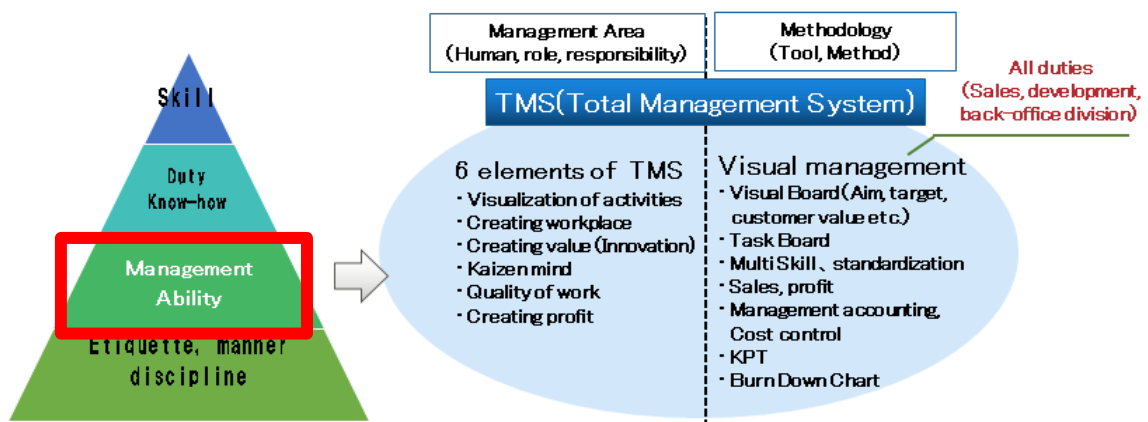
Skill

Duty
Know-how

Management
Ability

Etiquette, manner
discipline

Management Area
(Human, role, responsibility)

Methodology
(Tool, Method)

All duties
(Sales, development, back-office division)

TMS(Total Management System)

6 elements of TMS
・Visualization of activities
・Creating workplace
・Creating value (Innovation)
・Kaizen mind
・Quality of work
・Creating profit

Visual management
・Visual Board (Aim, target, customer value etc.)
・Task Board
・Multi Skill 、standardization
・Sales, profit
・Management accounting, Cost control
・KPT
・Burn Down Chart